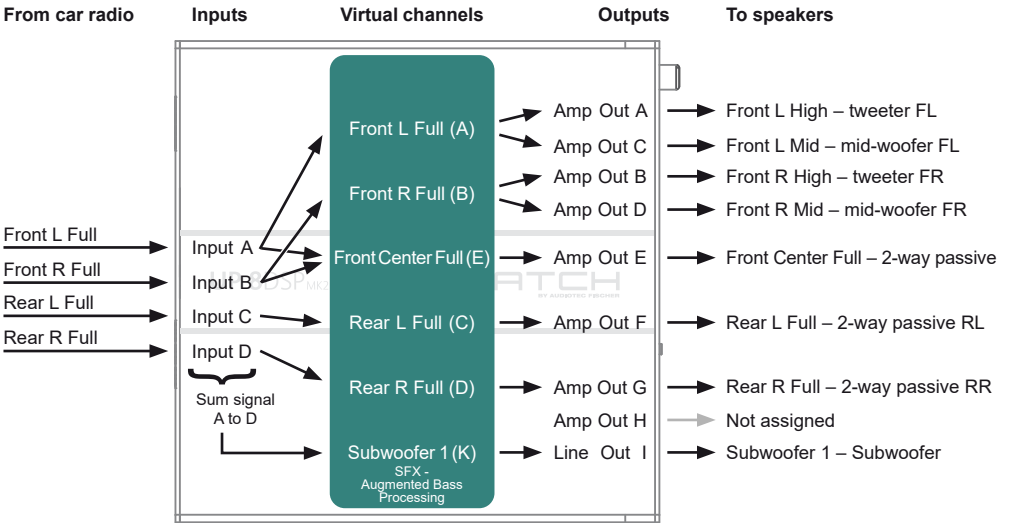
From car radio
Inputs
Virtual channels
Outputs
To speakers

Front L Full
Front R Full
Rear L Full
Rear R Full

Input A
Input B
Input C
Input D

Sum signal A to D

Front L Full (A)
Front R Full (B)
Front Center Full (E)
Rear L Full (C)
Rear R Full (D)
Subwoofer 1 (K)
SFX - Augmented Bass Processing

Amp Out A
Amp Out C
Amp Out B
Amp Out D
Amp Out E
Amp Out F
Amp Out G
Amp Out H
Line Out I

Front L High – tweeter FL
Front L Mid – mid-woofer FL
Front R High – tweeter FR
Front R Mid – mid-woofer FR
Front Center Full – 2-way passive
Rear L Full – 2-way passive RL
Rear R Full – 2-way passive RR
Not assigned
Subwoofer 1 – Subwoofer